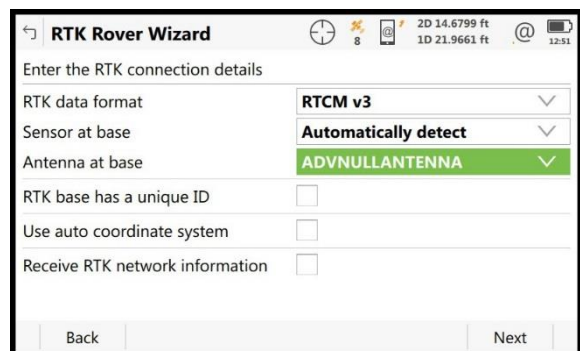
RTK Rover Wizard

8

2D 14.6799 ft
1D 21.9661 ft

12:51

Enter the RTK connection details

RTK data format | RTCM v3
Sensor at base | Automatically detect
Antenna at base | ADVNULLANTENNA

RTK base has a unique ID

Use auto coordinate system

Receive RTK network information

Back

Next